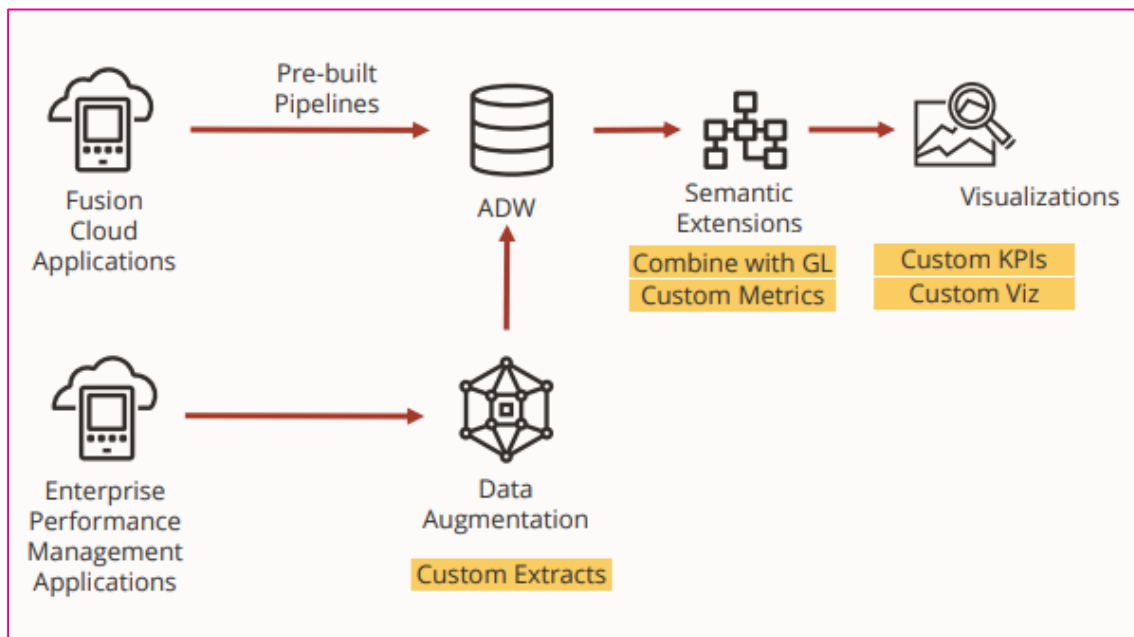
Pre-built Pipelines

Fusion Cloud Applications

ADW

Semantic Extensions

Combine with GL

Custom Metrics

Visualizations

Custom KPIs

Custom Viz

Enterprise Performance Management Applications

Data Augmentation

Custom Extracts